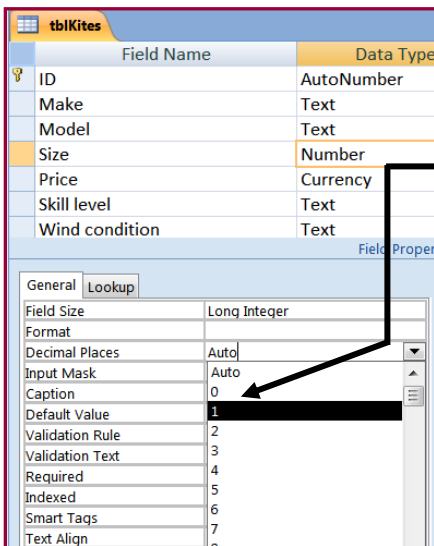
tblKites

| Field Name | Data Type |
|---|---|
| ID | AutoNumber |
| Make | Text |
| Model | Text |
| Size | Number |
| Price | Currency |
| Skill level | Text |
| Wind condition | Text |

Field Proper

General Lookup

| | |
|---|---|
| Field Size | Long Integer |
| Format | |
| Decimal Places | Auto |
| Input Mask | Auto |
| Caption | 0 |
| Default Value | 1 |
| Validation Rule | 2 |
| Validation Text | 3 |
| Required | 4 |
| Indexed | 5 |
| Smart Tags | 6 |
| Text Align | 7 |